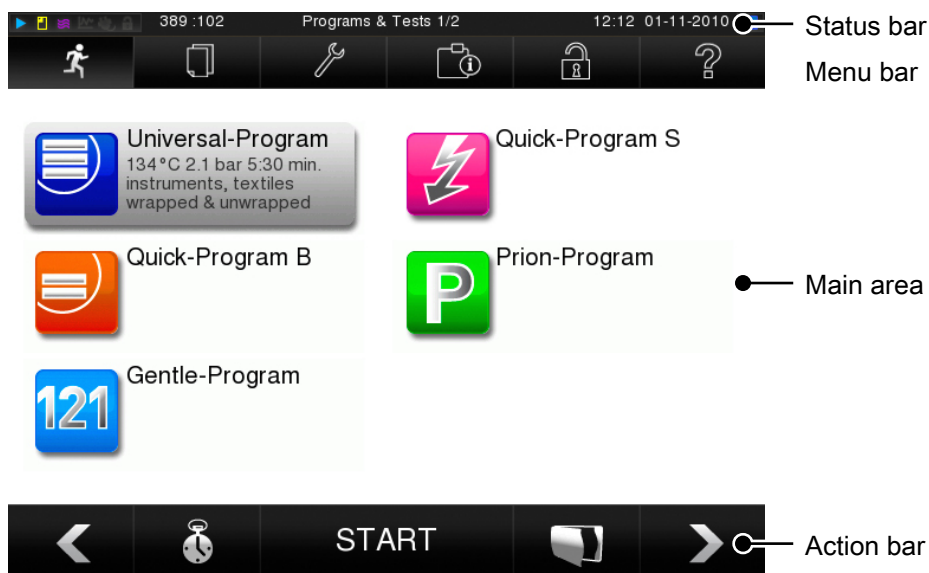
389 :102 Programs & Tests 1/2 12:12 01-11-2010

Status bar

Menu bar

Universal-Program
134 °C 2.1 bar 5:30 min.
instruments, textiles
wrapped & unwrapped

Quick-Program S

Quick-Program B

Prion-Program

P

Main area

121

Gentle-Program

START

Action bar